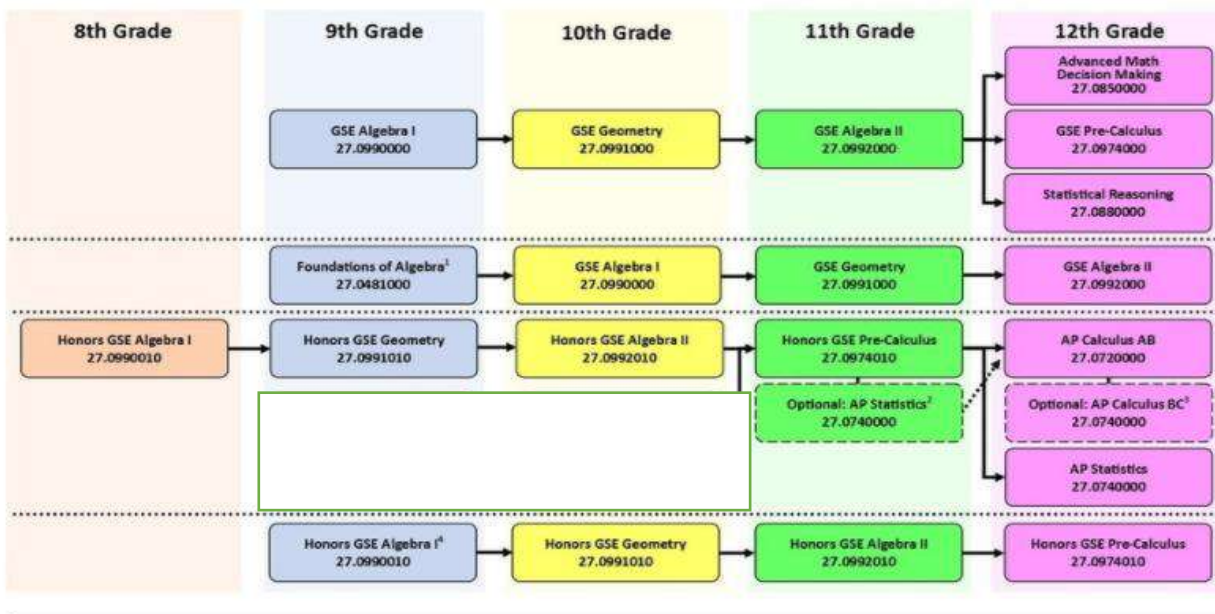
8th Grade

9th Grade

10th Grade

11th Grade

12th Grade

Advanced Math Decision Making 27.0850000

GSE Algebra I 27.0990000

GSE Geometry 27.0991000

GSE Algebra II 27.0992000

GSE Pre-Calculus 27.0974000

Statistical Reasoning 27.0880000

Foundations of Algebra$^1$ 27.0481000

GSE Algebra I 27.0990000

GSE Geometry 27.0991000

GSE Algebra II 27.0992000

Honors GSE Algebra I 27.0990010

Honors GSE Geometry 27.0991010

Honors GSE Algebra II 27.0992010

Honors GSE Pre-Calculus 27.0974010

AP Calculus AB 27.0720000

Optional: AP Statistics$^2$ 27.0740000

Optional: AP Calculus BC$^3$ 27.0740000

AP Statistics 27.0740000

Honors GSE Algebra I$^4$ 27.0990010

Honors GSE Geometry 27.0991010

Honors GSE Algebra II 27.0992010

Honors GSE Pre-Calculus 27.0974010